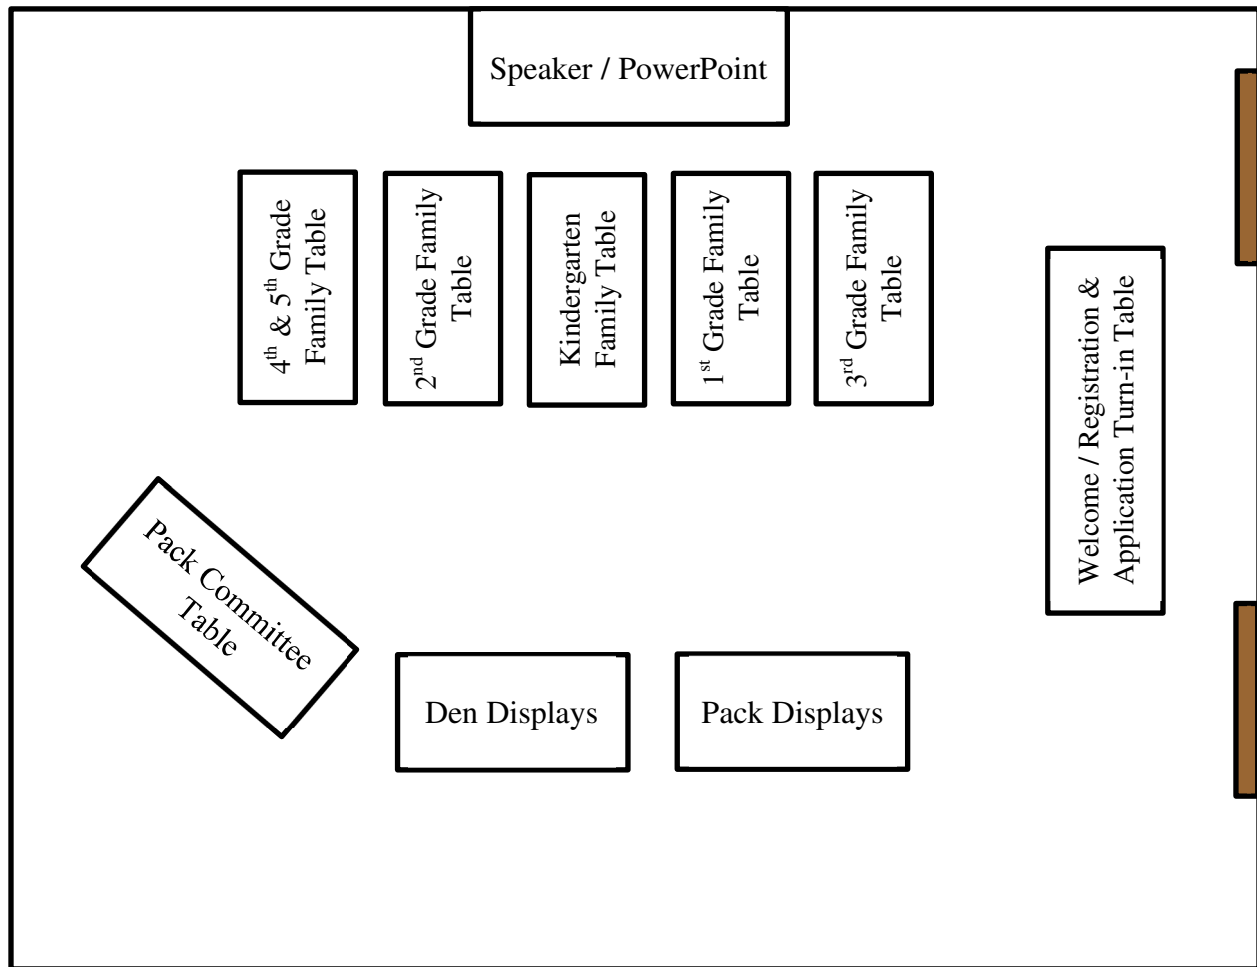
Speaker / PowerPoint

4$^{th}$ & 5$^{th}$ Grade Family Table

2$^{nd}$ Grade Family Table

Kindergarten Family Table

1$^{st}$ Grade Family Table

3$^{rd}$ Grade Family Table

Welcome / Registration & Application Turn-in Table

Pack Committee Table

Den Displays

Pack Displays